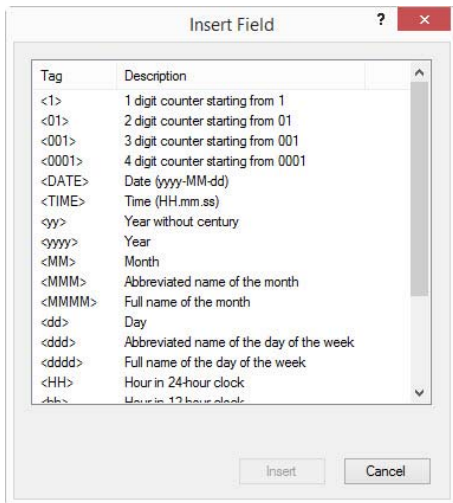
Insert Field

?

×

| Tag | Description |
|---|---|
| <1> | 1 digit counter starting from 1 |
| <01> | 2 digit counter starting from 01 |
| <001> | 3 digit counter starting from 001 |
| <0001> | 4 digit counter starting from 0001 |
| <DATE> | Date (yyyy-MM-dd) |
| <TIME> | Time (HH.mm.ss) |
| <yy> | Year without century |
| <yyyy> | Year |
| <MM> | Month |
| <MMM> | Abbreviated name of the month |
| <MMMM> | Full name of the month |
| <dd> | Day |
| <ddd> | Abbreviated name of the day of the week |
| <dddd> | Full name of the day of the week |
| <HH> | Hour in 24-hour clock |
| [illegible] | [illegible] |

Insert

Cancel